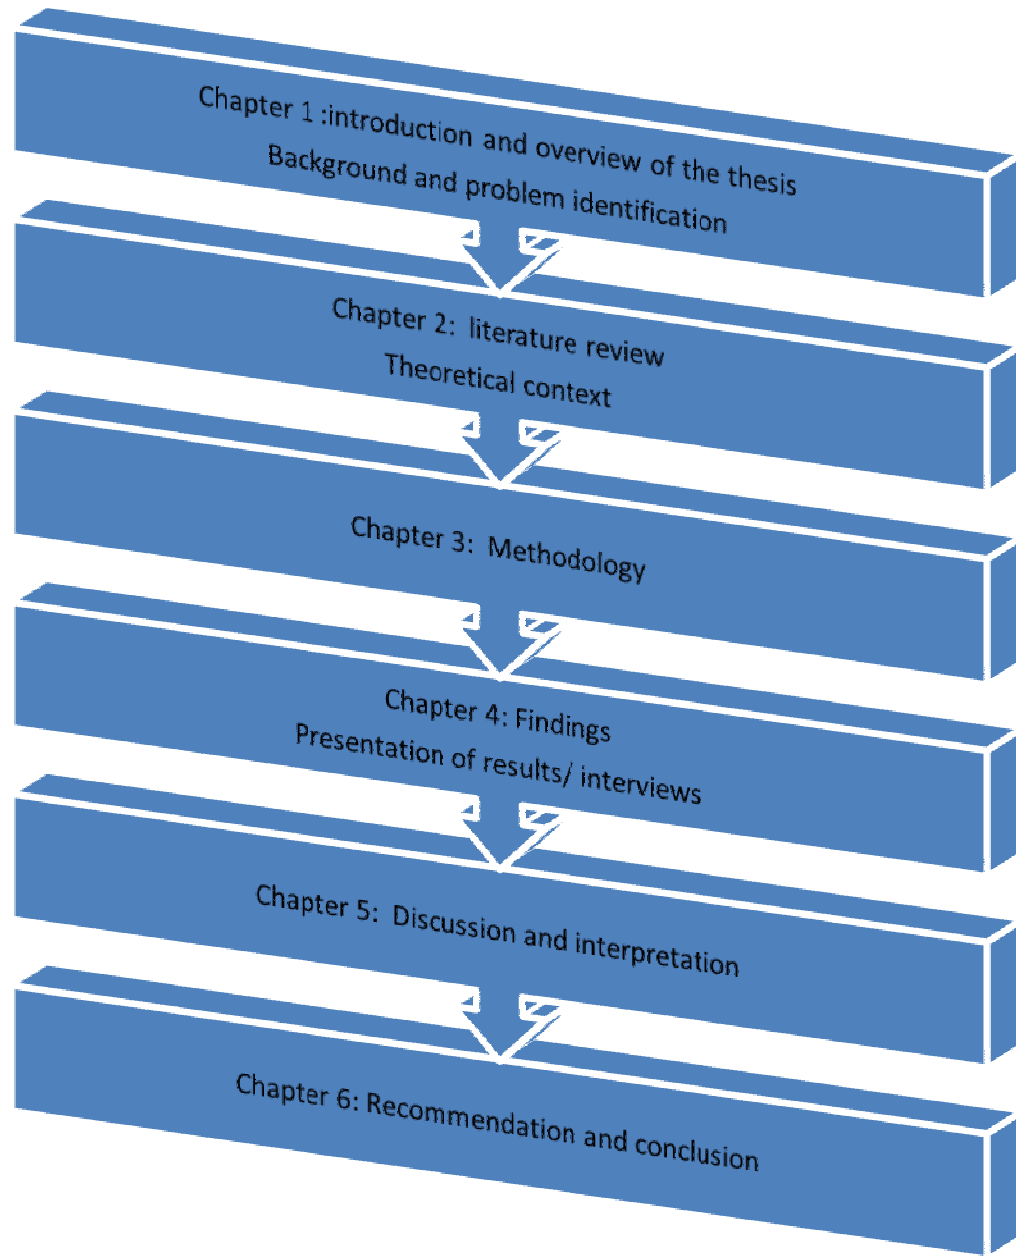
Chapter 1 :introduction and overview of the thesis
Background and problem identification

Chapter 2: literature review
Theoretical context

Chapter 3: Methodology

Chapter 4: Findings
Presentation of results/ interviews

Chapter 5: Discussion and interpretation

Chapter 6: Recommendation and conclusion